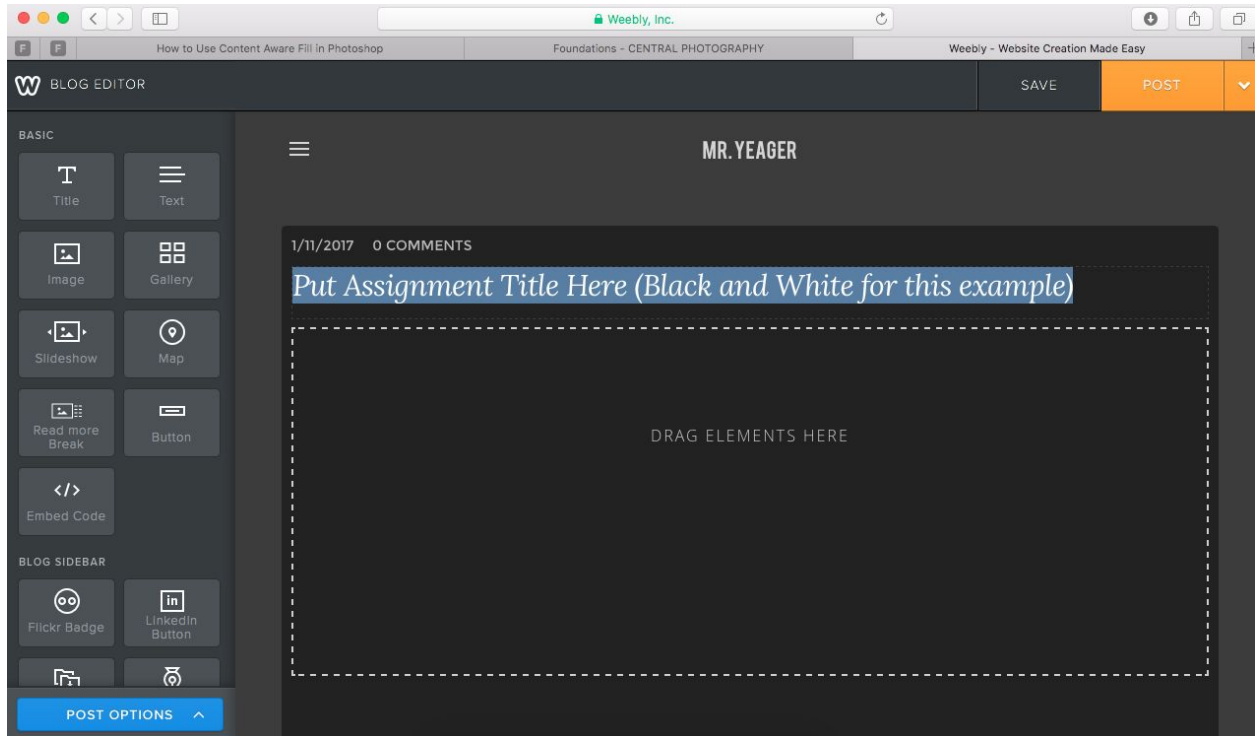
Weebly, Inc.

How to Use Content Aware Fill in Photoshop

Foundations - CENTRAL PHOTOGRAPHY

Weebly - Website Creation Made Easy

BLOG EDITOR

SAVE

POST

BASIC

Title

Text

Image

Gallery

Slideshow

Map

Read more Break

Button

Embed Code

BLOG SIDEBAR

Flickr Badge

LinkedIn Button

POST OPTIONS

MR. YEAGER

1/11/2017 0 COMMENTS

Put Assignment Title Here (Black and White for this example)

DRAG ELEMENTS HERE